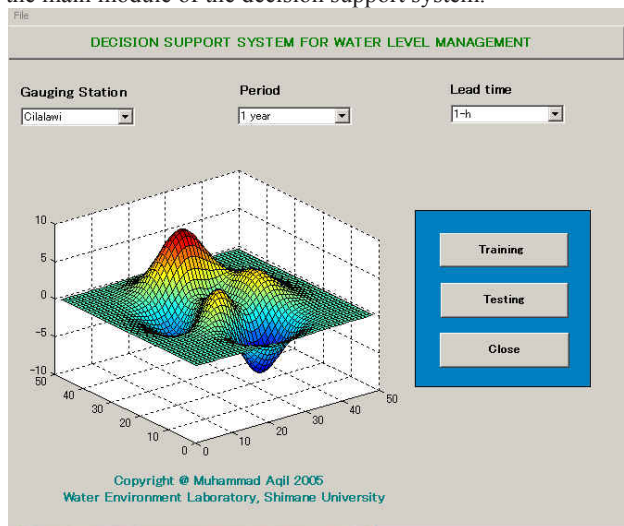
the main module of the decision support system.

File

DECISION SUPPORT SYSTEM FOR WATER LEVEL MANAGEMENT

Gauging Station
Cilalawi

Period
1 year

Lead time
1-h

10
5
0
-5
-10
50
40
30
20
10
0
0
10
20
30
40
50

Training

Testing

Close

Copyright @ Muhammad Aqil 2005
Water Environment Laboratory, Shimane University